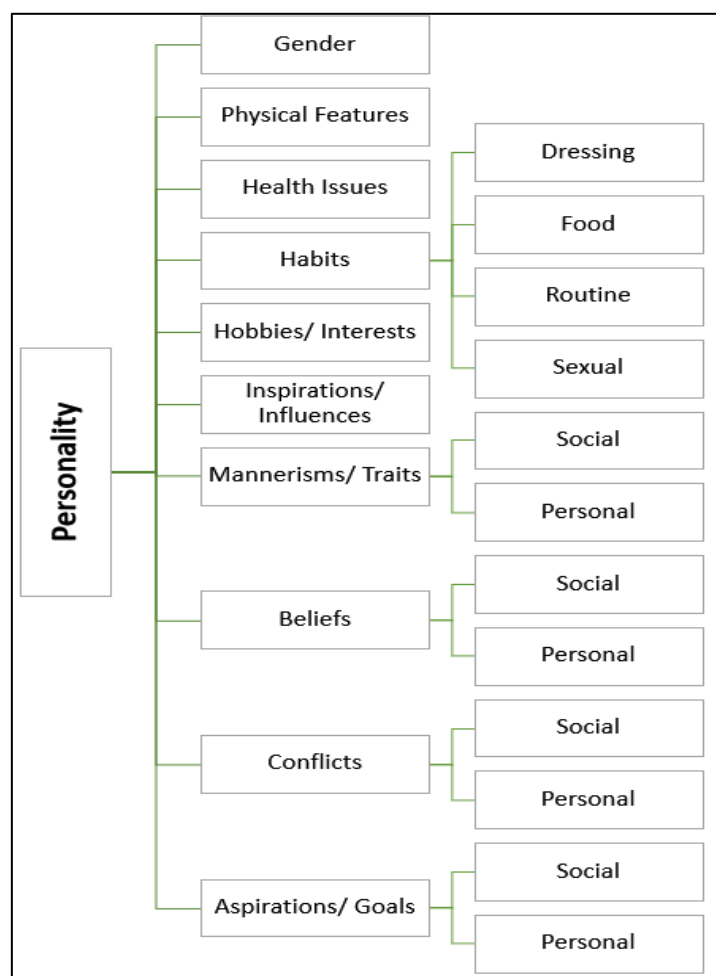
Personality

Gender

Physical Features

Health Issues

Habits

Dressing

Food

Routine

Sexual

Hobbies/ Interests

Inspirations/ Influences

Mannerisms/ Traits

Social

Personal

Beliefs

Social

Personal

Conflicts

Social

Personal

Aspirations/ Goals

Social

Personal